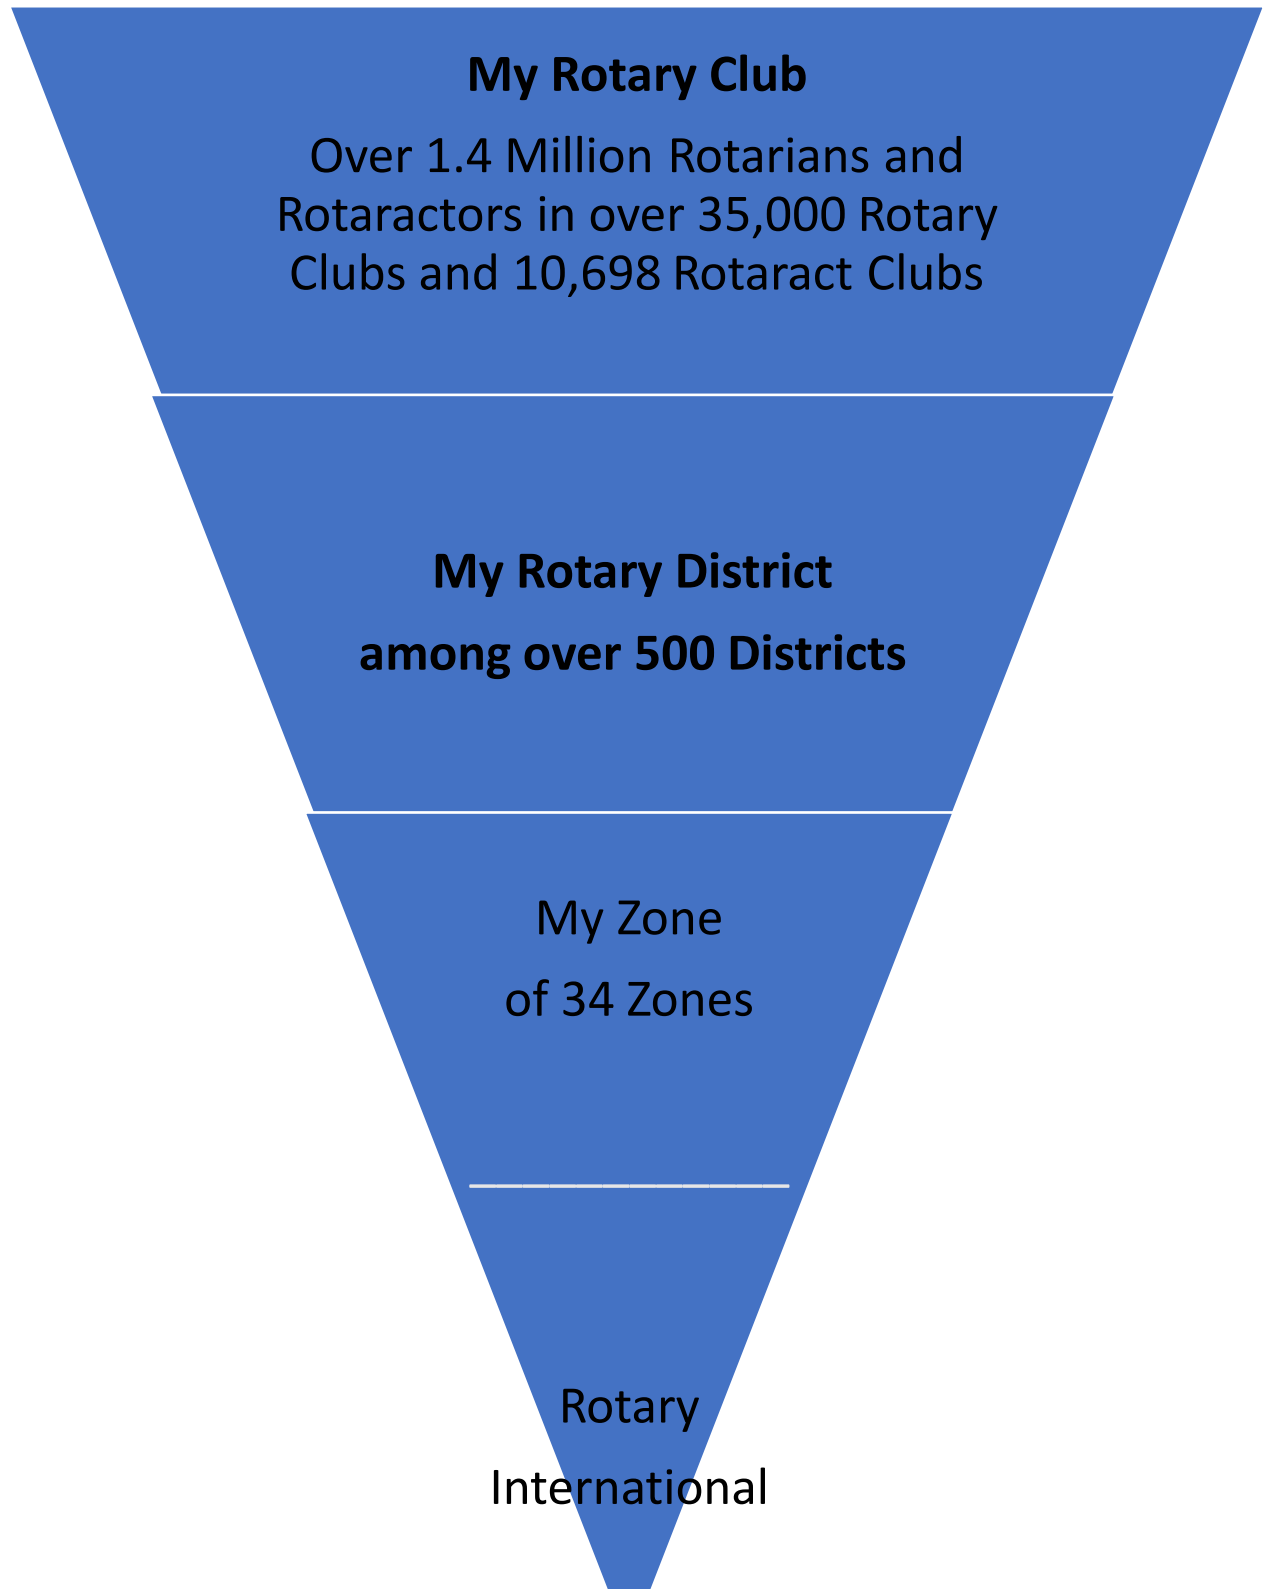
**My Rotary Club**

Over 1.4 Million Rotarians and Rotaractors in over 35,000 Rotary Clubs and 10,698 Rotaract Clubs

**My Rotary District**

**among over 500 Districts**

My Zone

of 34 Zones

______________

Rotary

International